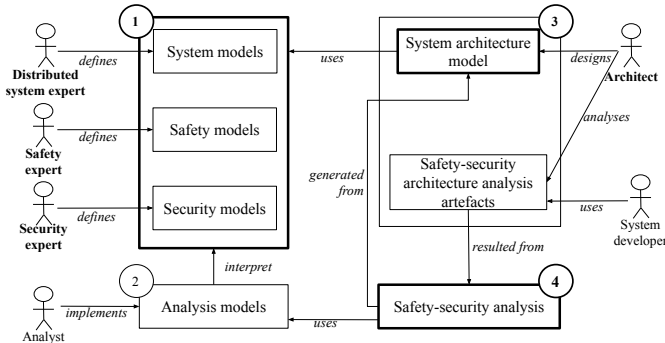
1

Distributed system expert

defines

System models

Safety expert

defines

Safety models

Security expert

defines

Security models

2

Analyst

implements

Analysis models

interpret

uses

3

System architecture model

designs

Architect

analyses

generated from

Safety-security architecture analysis artefacts

uses

System developer

resulted from

4

Safety-security analysis

uses